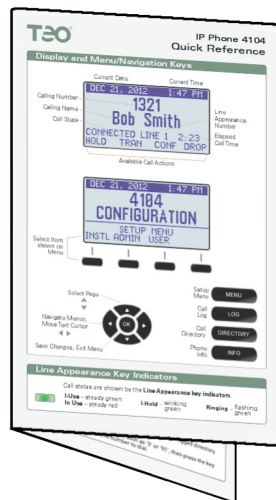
TEO

IP Phone 4104
Quick Reference

Display and Menu/Navigation Keys

Current Date
Current Time
Calling Number
Calling Name
Call State
Line Appearance Number
Elapsed Call Time

DEC 21, 2012 1:47 PM
1321
Bob Smith
CONNECTED LINE 1 2:23
HOLD TRAN CONF DROP

Available Call Actions

DEC 21, 2012 1:47 PM
4104
CONFIGURATION
SETUP MENU
INSTL ADMIN USER

Select Item shown on Menu

Select Page
Navigate Menus, Move Text Cursor
OK
Save Changes, Exit Menu

Setup Menu MENU
Call Log LOG
Call Directory DIRECTORY
Phone Info INFO

Line Appearance Key Indicators

Call states are shown by the Line Appearance key indicator.

I-Use - steady green
In Use - steady red
I-Hold - winking green
Ringing - flashing green

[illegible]